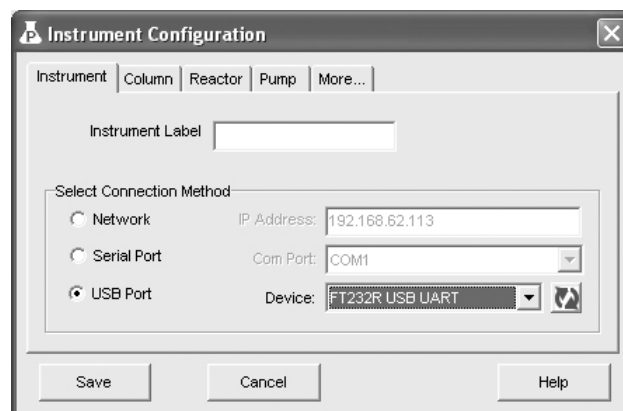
Instrument Configuration

Instrument | Column | Reactor | Pump | More...

Instrument Label

Select Connection Method

Network IP Address: 192.168.62.113

Serial Port Com Port: COM1

USB Port Device: FT232R USB UART

Save Cancel Help